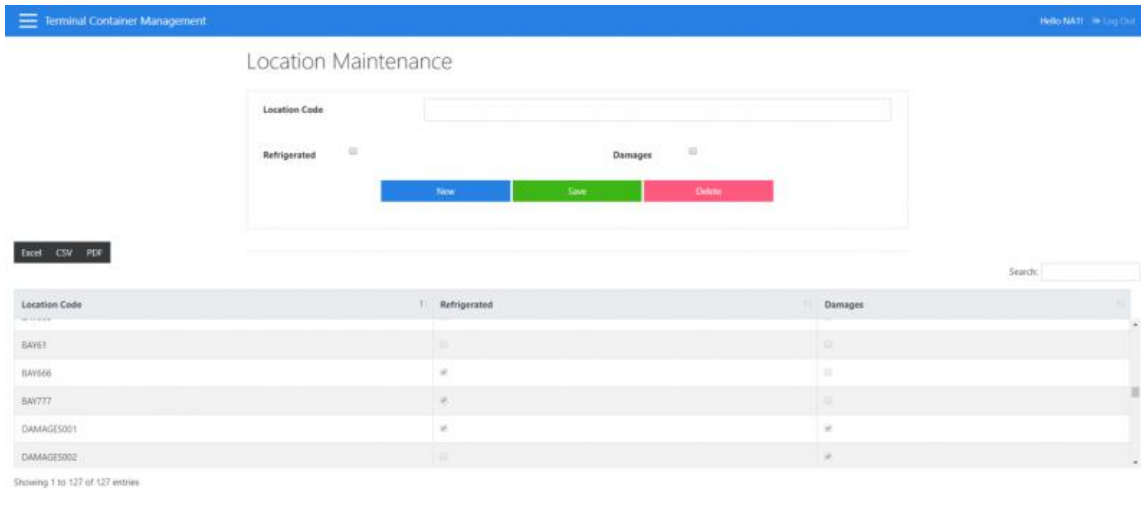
Terminal Container Management

Hello NA1! Log Out

Location Maintenance

Location Code

Refrigerated

Damages

New

Save

Delete

Excel CSV PDF

Search:

| Location Code | Refrigerated | Damages |
|---|---|---|
| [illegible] | | |
| BAY61 | | |
| BAY666 | | |
| BAY777 | | |
| DAMAGES001 | | |
| DAMAGES002 | | |

Showing 1 to 127 of 127 entries